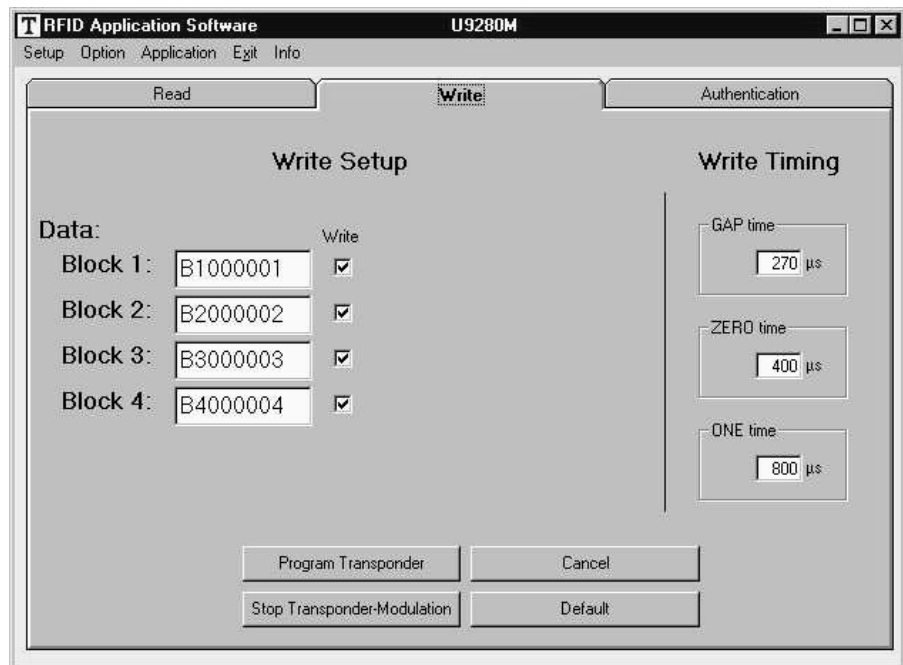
RFID Application Software U9280M

Setup Option Application Exit Info

Read | Write | Authentication

Write Setup

Data:

Write

Block 1: B1000001

Block 2: B2000002

Block 3: B3000003

Block 4: B4000004

Write Timing

GAP time
270 µs

ZERO time
400 µs

ONE time
800 µs

Program Transponder

Cancel

Stop Transponder-Modulation

Default